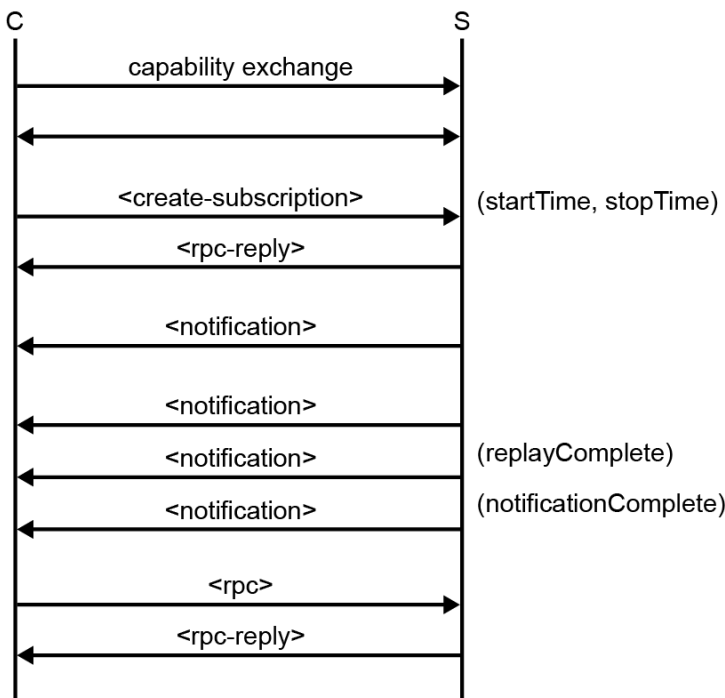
C
S

capability exchange

<create-subscription>
(startTime, stopTime)

<rpc-reply>

<notification>

<notification>

<notification>
(replayComplete)

<notification>
(notificationComplete)

<rpc>

<rpc-reply>